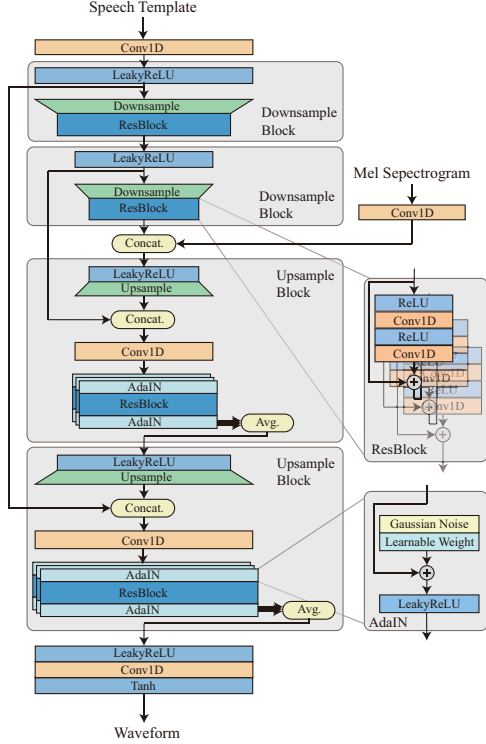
Speech Template

Conv1D

LeakyReLU

Downsample

ResBlock

Downsample Block

LeakyReLU

Downsample

ResBlock

Downsample Block

Mel Sepectrogram

Conv1D

Concat.

LeakyReLU

Upsample

Upsample Block

Concat.

Conv1D

AdaIN

ResBlock

AdaIN

Avg.

ReLU

Conv1D

ReLU

Conv1D

ResBlock

LeakyReLU

Upsample

Upsample Block

Concat.

Conv1D

AdaIN

ResBlock

AdaIN

Avg.

Gaussian Noise

Learnable Weight

LeakyReLU

AdaIN

LeakyReLU

Conv1D

Tanh

Waveform